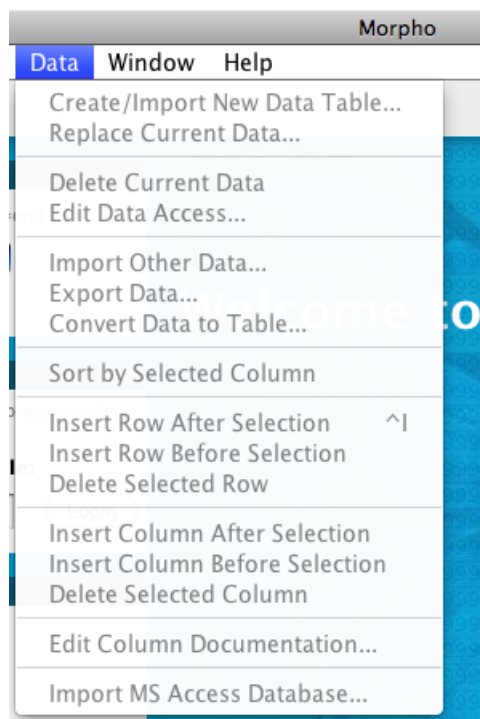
Morpho

Data Window Help

Create/Import New Data Table...
Replace Current Data...

Delete Current Data
Edit Data Access...

Import Other Data...
Export Data...
Convert Data to Table...

Sort by Selected Column

Insert Row After Selection ^I
Insert Row Before Selection
Delete Selected Row

Insert Column After Selection
Insert Column Before Selection
Delete Selected Column

Edit Column Documentation...

Import MS Access Database...